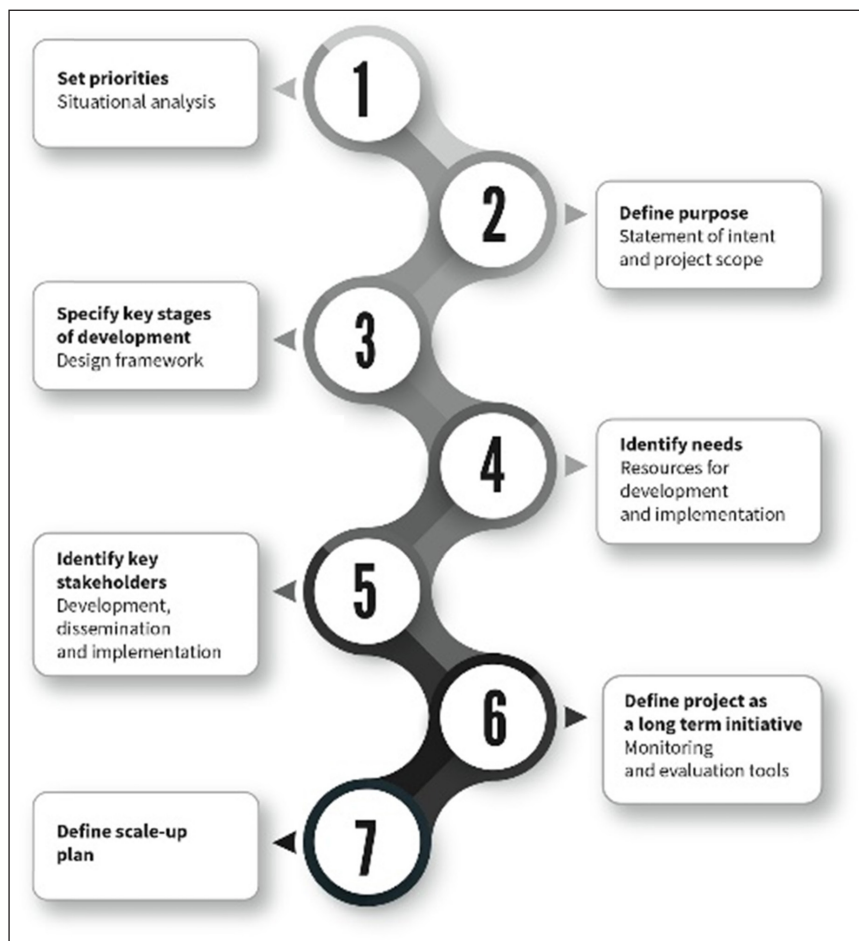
Set priorities
Situational analysis

1

2

Define purpose
Statement of intent and project scope

Specify key stages of development
Design framework

3

4

Identify needs
Resources for development and implementation

Identify key stakeholders
Development, dissemination and implementation

5

6

Define project as a long term initiative
Monitoring and evaluation tools

Define scale-up plan

7